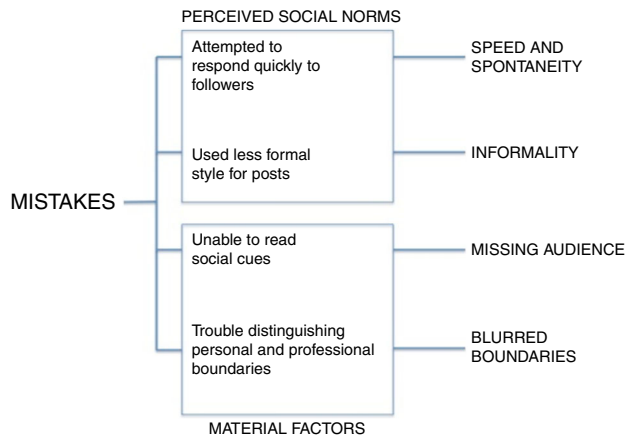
PERCEIVED SOCIAL NORMS

Attempted to respond quickly to followers

SPEED AND SPONTANEITY

Used less formal style for posts

INFORMALITY

MISTAKES

Unable to read social cues

MISSING AUDIENCE

Trouble distinguishing personal and professional boundaries

BLURRED BOUNDARIES

MATERIAL FACTORS